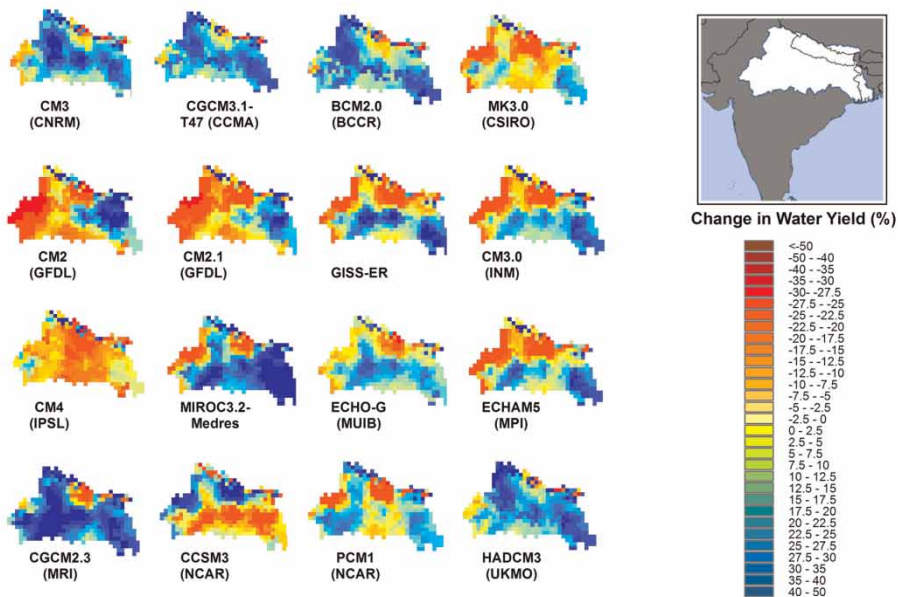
CM3
(CNRM)

CGCM3.1-
T47 (CCMA)

BCM2.0
(BCCR)

MK3.0
(CSIRO)

CM2
(GFDL)

CM2.1
(GFDL)

GISS-ER

CM3.0
(INM)

CM4
(IPSL)

MIROC3.2-
Medres

ECHO-G
(MUIB)

ECHAM5
(MPI)

CGCM2.3
(MRI)

CCSM3
(NCAR)

PCM1
(NCAR)

HADCM3
(UKMO)

Change in Water Yield (%)

<-50
-50 - -40
-40 - -35
-35 - -30
-30- -27.5
-27.5 - -25
-25 - -22.5
-22.5 - -20
-20 - -17.5
-17.5 - -15
-15 - -12.5
-12.5 - -10
-10 - -7.5
-7.5 - -5
-5 - -2.5
-2.5 - 0
0 - 2.5
2.5 - 5
5 - 7.5
7.5 - 10
10 - 12.5
12.5 - 15
15 - 17.5
17.5 - 20
20 - 22.5
22.5 - 25
25 - 27.5
27.5 - 30
30 - 35
35 - 40
40 - 50